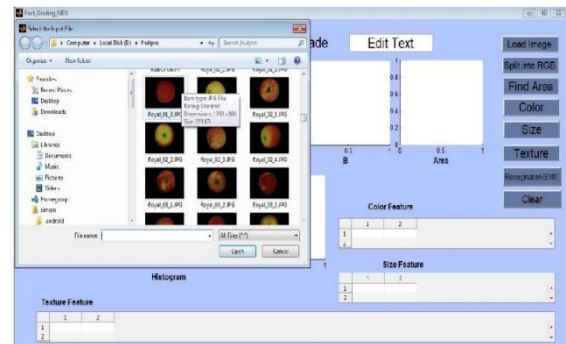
Fruit_Grading_NEW

Select the Input File

Computer › Local Disk (E:) › Fruitpro

Search fruitpro

Organize ▾ New folder

Favorites
Recent Places
Desktop
Downloads

Desktop
Libraries
Documents
Music
Pictures
Videos
Homegroup
lenovo
android

Royal_01_1.JPG
Royal_01_3.JPG
Royal_02_1.JPG
Royal_02_2.JPG
Royal_02_3.JPG
Royal_02_4.JPG
Royal_03_1.JPG
Royal_03_2.JPG
Royal_03_3.JPG

Item type: JPG File
Rating: Unrated
Dimensions: 2700 x 1800
Size: 273 KB

File name:
All Files (*.*)
Open
Cancel

ade

Edit Text

Load Image
Split into RGB
Find Area
Color
Size
Texture
Recognition(SVM)
Clear

0.8
0.6
0.4
0.2
0
0.5
B
0
0.5
1
Area

Color Feature

| | 1 | 2 |
|---|---|---|
| 1 | | |
| 2 | | |

Histogram

Size Feature

| | 1 | 2 |
|---|---|---|
| 1 | | |
| 2 | | |

Texture Feature

| | 1 | 2 |
|---|---|---|
| 1 | | |
| 2 | | |